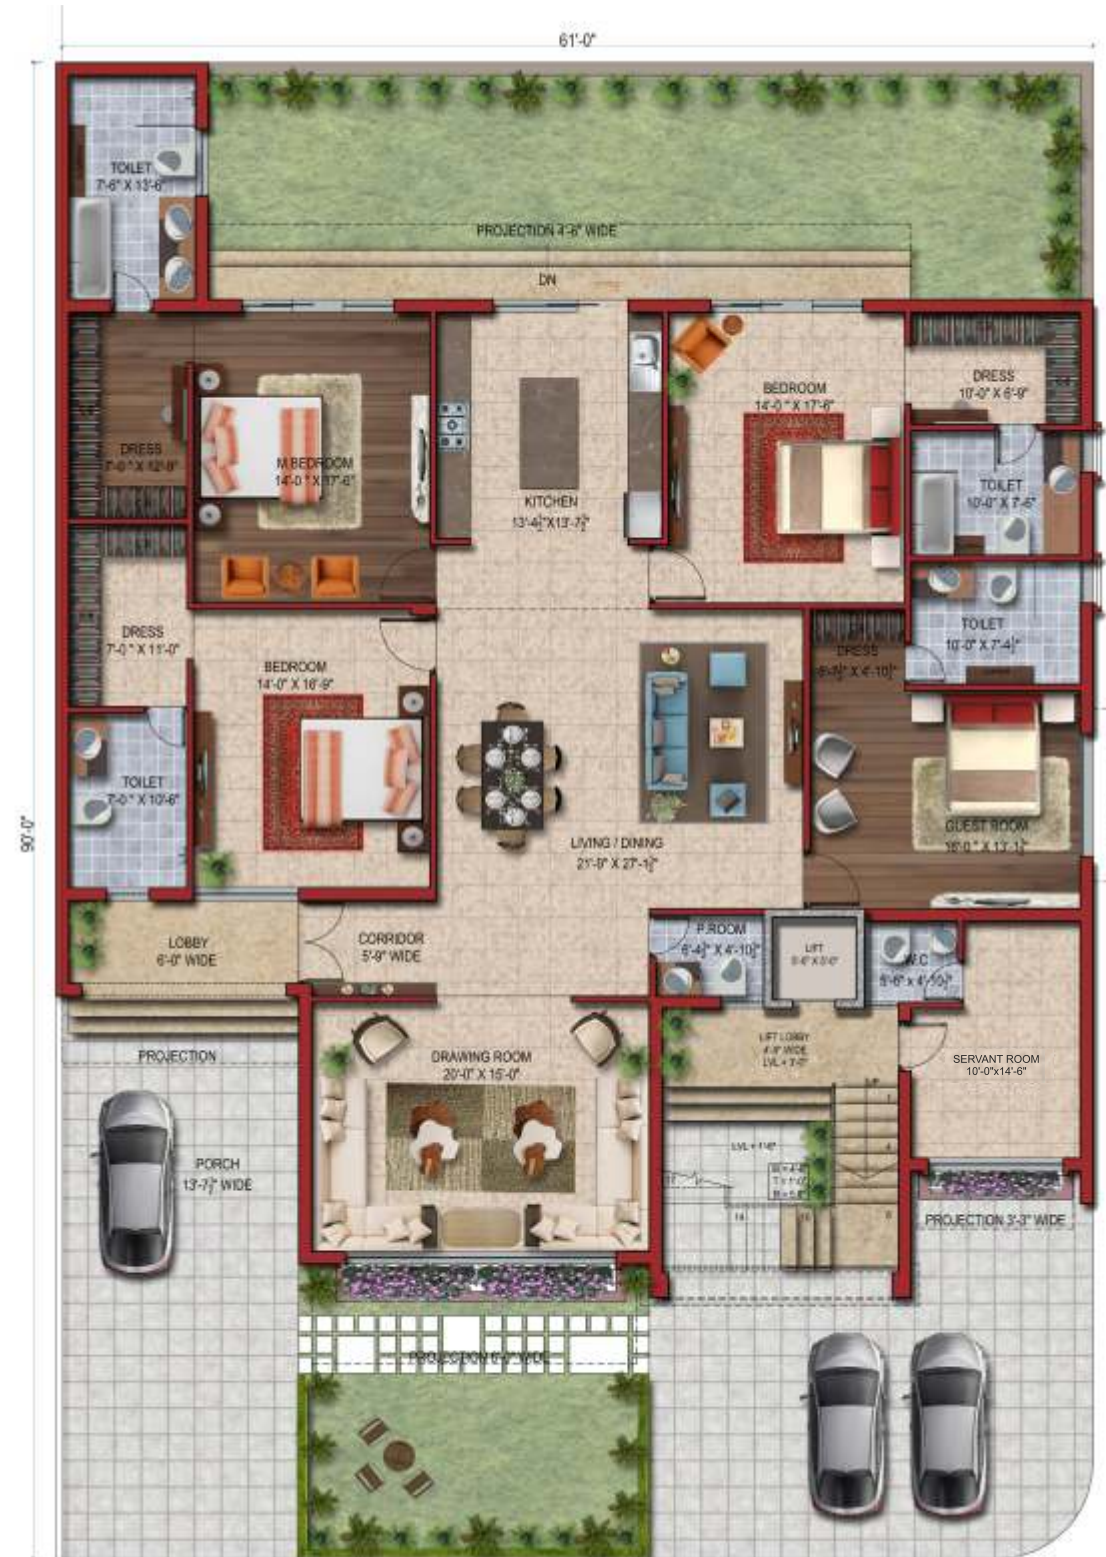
61'-0"

90'-0"

TOILET
7'-6" X 13'-6"

PROJECTION 4'-8" WIDE

DN

DRESS
7'-0" X 12'-8"

M BEDROOM
14'-0" X 17'-6"

KITCHEN
13'-4$\frac{1}{2}$"X13'-7$\frac{1}{2}$"

BEDROOM
14'-0" X 17'-6"

DRESS
10'-0" X 6'-9"

TOILET
10'-0" X 7'-6"

TOILET
10'-0" X 7'-4$\frac{1}{2}$"

DRESS
7'-0" X 11'-0"

BEDROOM
14'-0" X 16'-9"

DRESS
6'-9$\frac{1}{2}$" X 4'-10$\frac{1}{2}$"

TOILET
7'-0" X 10'-6"

LIVING / DINING
21'-9" X 27'-1$\frac{1}{2}$"

GUEST ROOM
16'-0" X 13'-1$\frac{1}{2}$"

LOBBY
6'-0" WIDE

CORRIDOR
5'-9" WIDE

P.ROOM
6'-4$\frac{1}{2}$" X 4'-10$\frac{1}{2}$"

LIFT
5'-6" X 5'-0"

W.C
5'-6" X 4'-10$\frac{1}{2}$"

PROJECTION

DRAWING ROOM
20'-0" X 15'-0"

LIFT LOBBY
4'-8" WIDE
LVL + 3'-0"

SERVANT ROOM
10'-0"x14'-6"

PORCH
13'-7$\frac{1}{2}$" WIDE

LVL + 1'-6"

PROJECTION 3'-3" WIDE

PROJECTION 6'-0" WIDE